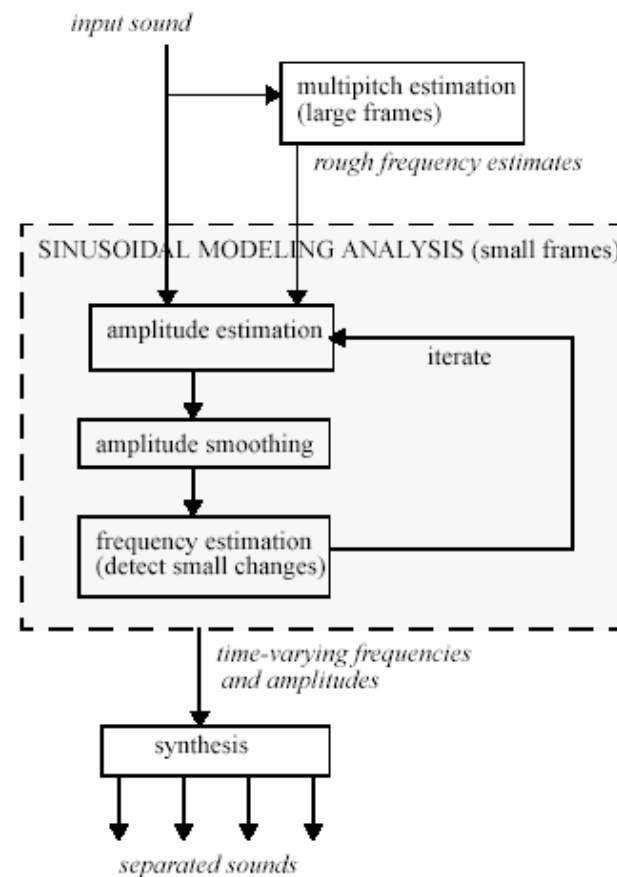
input sound

multipitch estimation
(large frames)

rough frequency estimates

SINUSOIDAL MODELING ANALYSIS (small frames)

amplitude estimation

iterate

amplitude smoothing

frequency estimation
(detect small changes)

time-varying frequencies
and amplitudes

synthesis

separated sounds